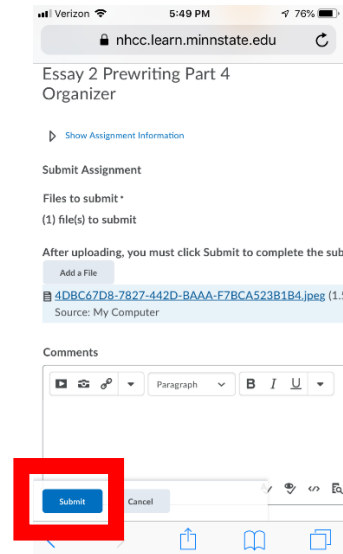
Verizon 5:49 PM 76%

nhcc.learn.minnstate.edu

Essay 2 Prewriting Part 4 Organizer

Show Assignment Information

Submit Assignment

Files to submit *

(1) file(s) to submit

After uploading, you must click Submit to complete the sub

Add a File

4DBC67D8-7827-442D-BAAA-F7BCA523B1B4.jpeg (1.

Source: My Computer

Comments

Paragraph B I U

Submit Cancel